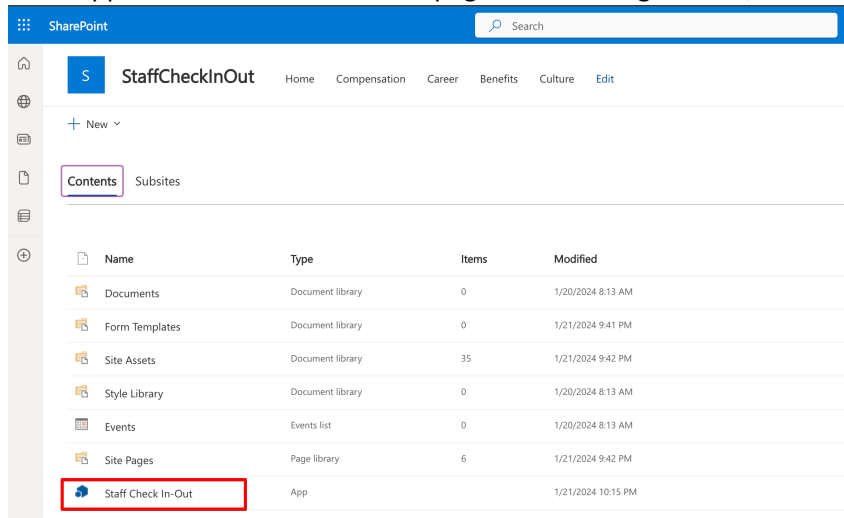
SharePoint

Search

S StaffCheckInOut

Home Compensation Career Benefits Culture Edit

+ New

Contents Subsites

| Name | Type | Items | Modified |
|---|---|---|---|
| Documents | Document library | 0 | 1/20/2024 8:13 AM |
| Form Templates | Document library | 0 | 1/21/2024 9:41 PM |
| Site Assets | Document library | 35 | 1/21/2024 9:42 PM |
| Style Library | Document library | 0 | 1/20/2024 8:13 AM |
| Events | Events list | 0 | 1/20/2024 8:13 AM |
| Site Pages | Page library | 6 | 1/21/2024 9:42 PM |
| Staff Check In-Out | App | | 1/21/2024 10:15 PM |